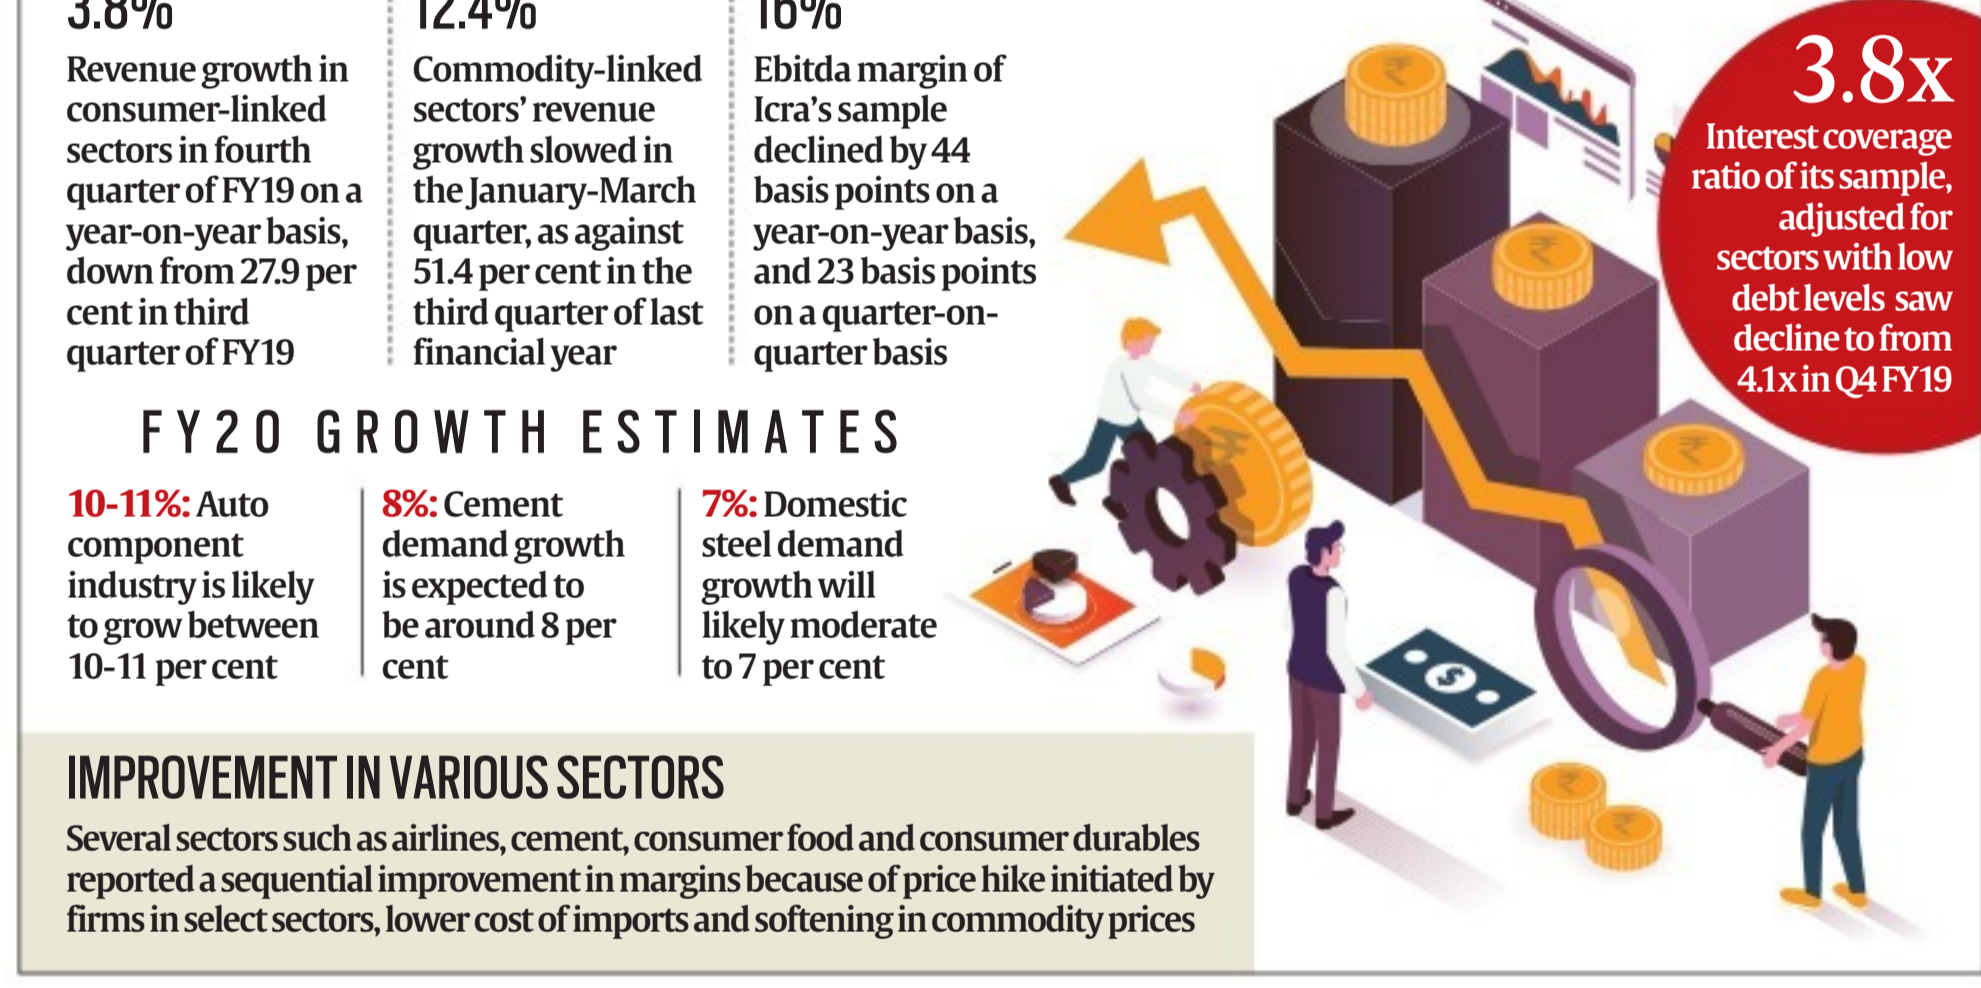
3.8%

Revenue growth in consumer-linked sectors in fourth quarter of FY19 on a year-on-year basis, down from 27.9 per cent in third quarter of FY19

12.4%

Commodity-linked sectors' revenue growth slowed in the January-March quarter, as against 51.4 per cent in the third quarter of last financial year

16%

Ebitda margin of Icra's sample declined by 44 basis points on a year-on-year basis, and 23 basis points on a quarter-on-quarter basis

3.8x

Interest coverage ratio of its sample, adjusted for sectors with low debt levels saw decline to from 4.1x in Q4 FY19

FY20 GROWTH ESTIMATES

10-11%: Auto component industry is likely to grow between 10-11 per cent

8%: Cement demand growth is expected to be around 8 per cent

7%: Domestic steel demand growth will likely moderate to 7 per cent

IMPROVEMENT IN VARIOUS SECTORS

Several sectors such as airlines, cement, consumer food and consumer durables reported a sequential improvement in margins because of price hike initiated by firms in select sectors, lower cost of imports and softening in commodity prices